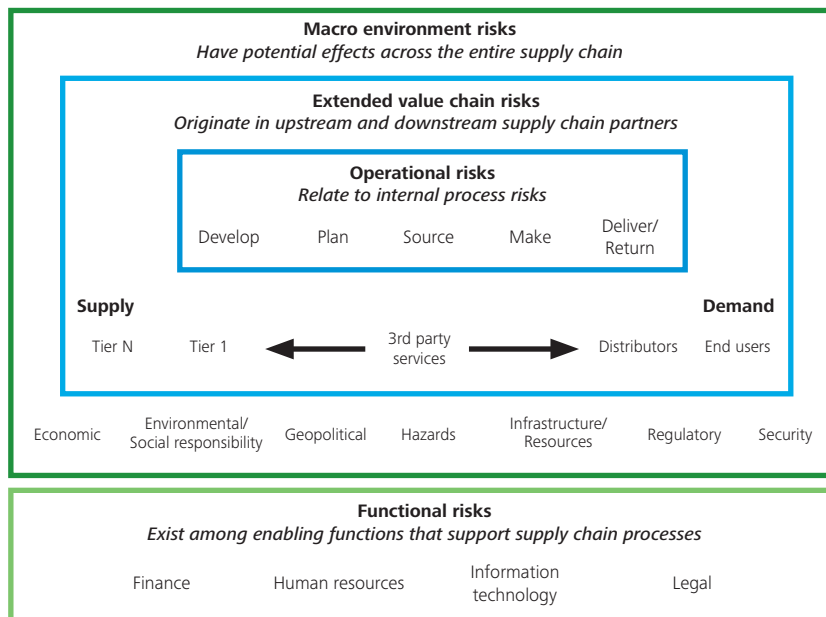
**Macro environment risks**
*Have potential effects across the entire supply chain*

**Extended value chain risks**
*Originate in upstream and downstream supply chain partners*

**Operational risks**
*Relate to internal process risks*

Develop Plan Source Make Deliver/ Return

**Supply**

**Demand**

Tier N Tier 1 3rd party services Distributors End users

Economic Environmental/ Social responsibility Geopolitical Hazards Infrastructure/ Resources Regulatory Security

**Functional risks**
*Exist among enabling functions that support supply chain processes*

Finance Human resources Information technology Legal